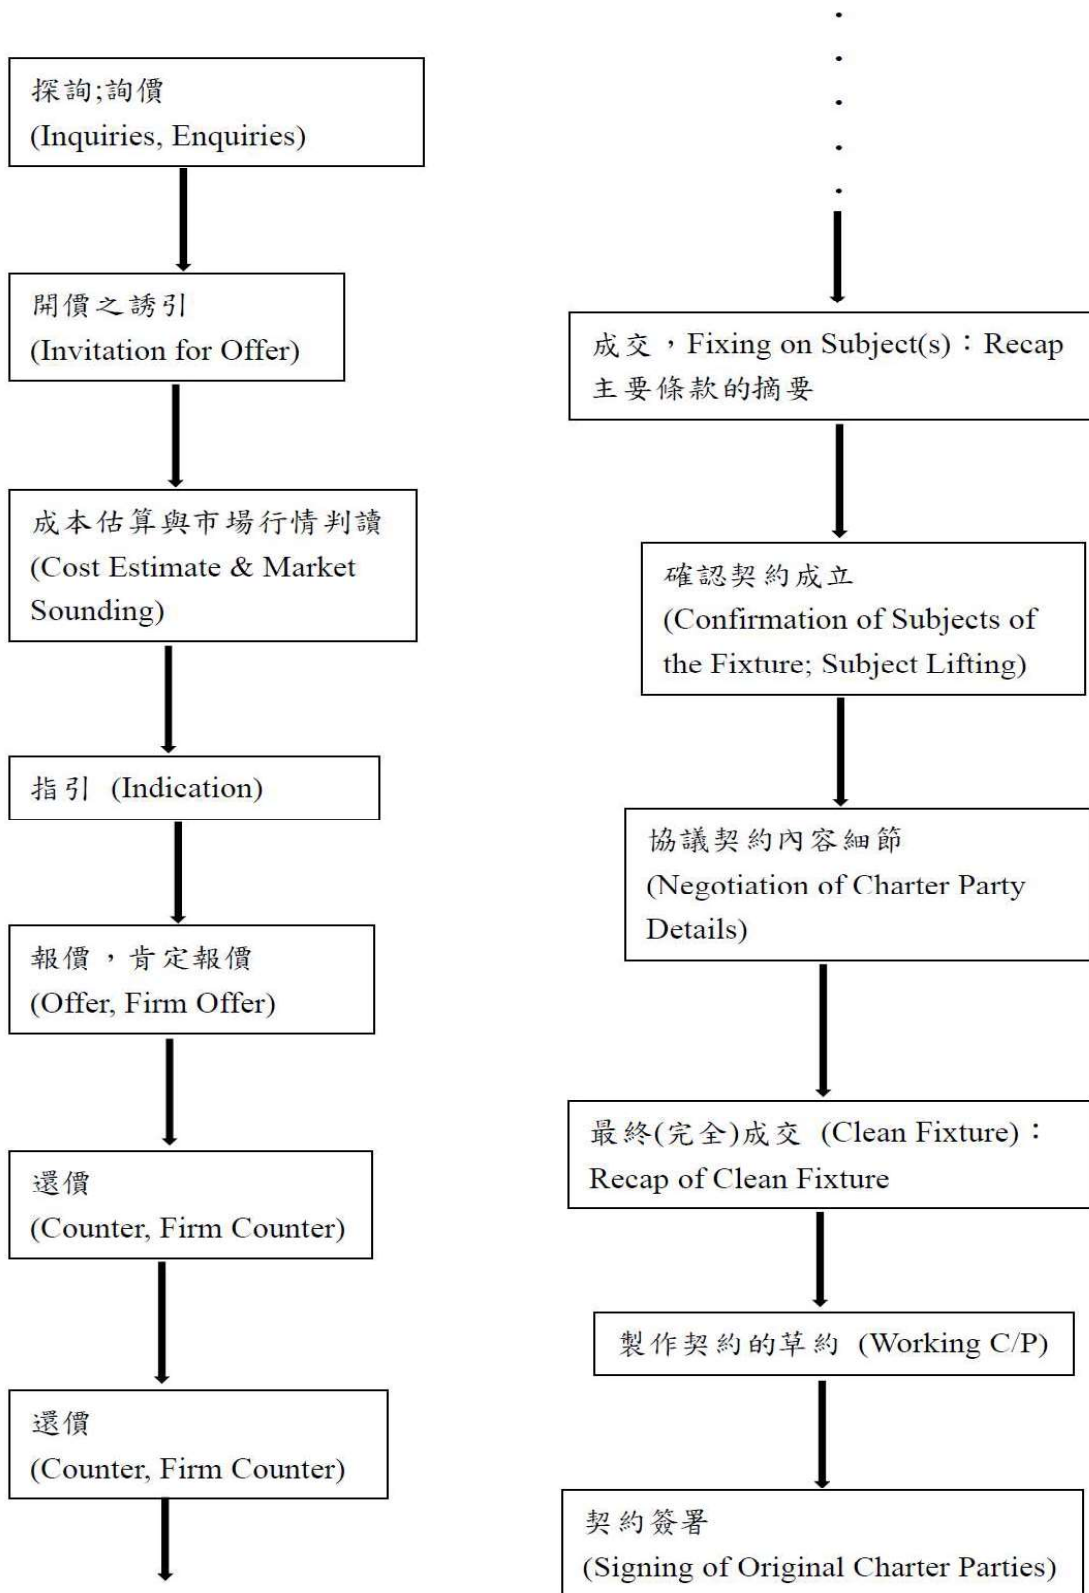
探詢;詢價
(Inquiries, Enquiries)

開價之誘引
(Invitation for Offer)

成本估算與市場行情判讀
(Cost Estimate & Market Sounding)

指引 (Indication)

報價，肯定報價
(Offer, Firm Offer)

還價
(Counter, Firm Counter)

還價
(Counter, Firm Counter)

成交，Fixing on Subject(s)：Recap
主要條款的摘要

確認契約成立
(Confirmation of Subjects of the Fixture; Subject Lifting)

協議契約內容細節
(Negotiation of Charter Party Details)

最終(完全)成交 (Clean Fixture)：
Recap of Clean Fixture

製作契約的草約 (Working C/P)

契約簽署
(Signing of Original Charter Parties)